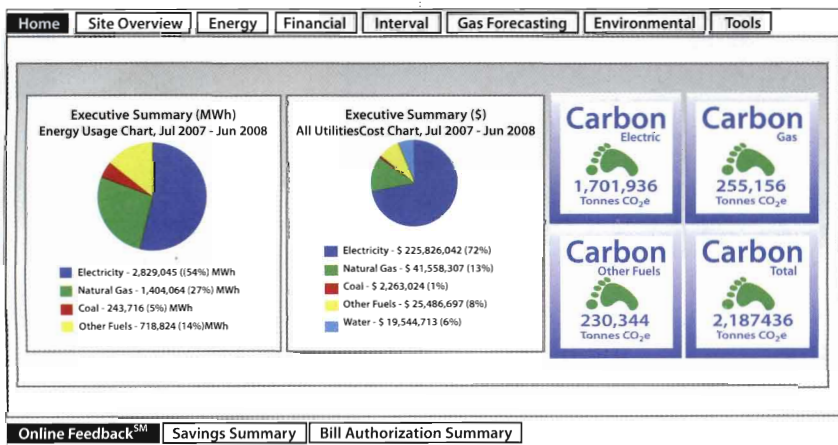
Home | Site Overview | Energy | Financial | Interval | Gas Forecasting | Environmental | Tools

Executive Summary (MWh)
Energy Usage Chart, Jul 2007 - Jun 2008

Electricity - 2,829,045 ((54%) MWh
Natural Gas - 1,404,064 (27%) MWh
Coal - 243,716 (5%) MWh
Other Fuels - 718,824 (14%)MWh

Executive Summary ($)
All UtilitiesCost Chart, Jul 2007 - Jun 2008

Electricity - $ 225,826,042 (72%)
Natural Gas - $ 41,558,307 (13%)
Coal - $ 2,263,024 (1%)
Other Fuels - $ 25,486,697 (8%)
Water - $ 19,544,713 (6%)

Carbon
Electric
1,701,936
Tonnes $CO_2e$

Carbon
Gas
255,156
Tonnes $CO_2e$

Carbon
Other Fuels
230,344
Tonnes $CO_2e$

Carbon
Total
2,187436
Tonnes $CO_2e$

Online Feedback$^{SM}$ | Savings Summary | Bill Authorization Summary